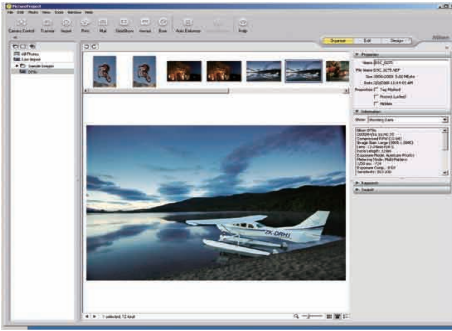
PictureProject

File Edit Photo View Tools Window Help

Camera Control Transfer Import Print Mail Slide Show Email Burn Auto Enhance Help

Organize Edit Design

Nikon

All Photos

Last Import

Sample Images

Properties

Name DSC_0075

File Name DSC_0075.NEF

Size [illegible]

Date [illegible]

Properties Tag Marked

Protect (Locked)

Hidden

Information

Show Shooting Data

Nikon D70s

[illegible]

ZK-DRH

Support

Install

1 selected, 12 total